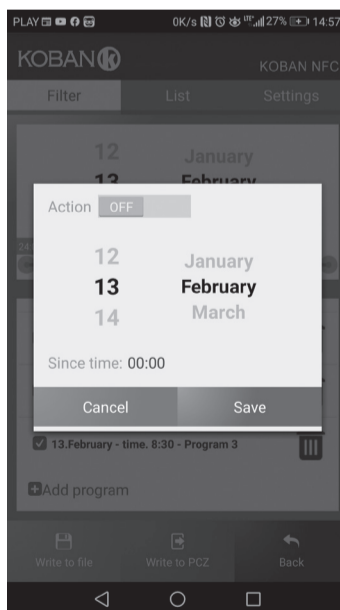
PLAY 0K/s 27% 14:57

KOBAN

KOBAN NFC

Filter List Settings

12 January
13 February

Action OFF

12 January
13 February
14 March

Since time: 00:00

Cancel Save

13.February - time. 8:30 - Program 3

Add program

Write to file Write to PCZ Back